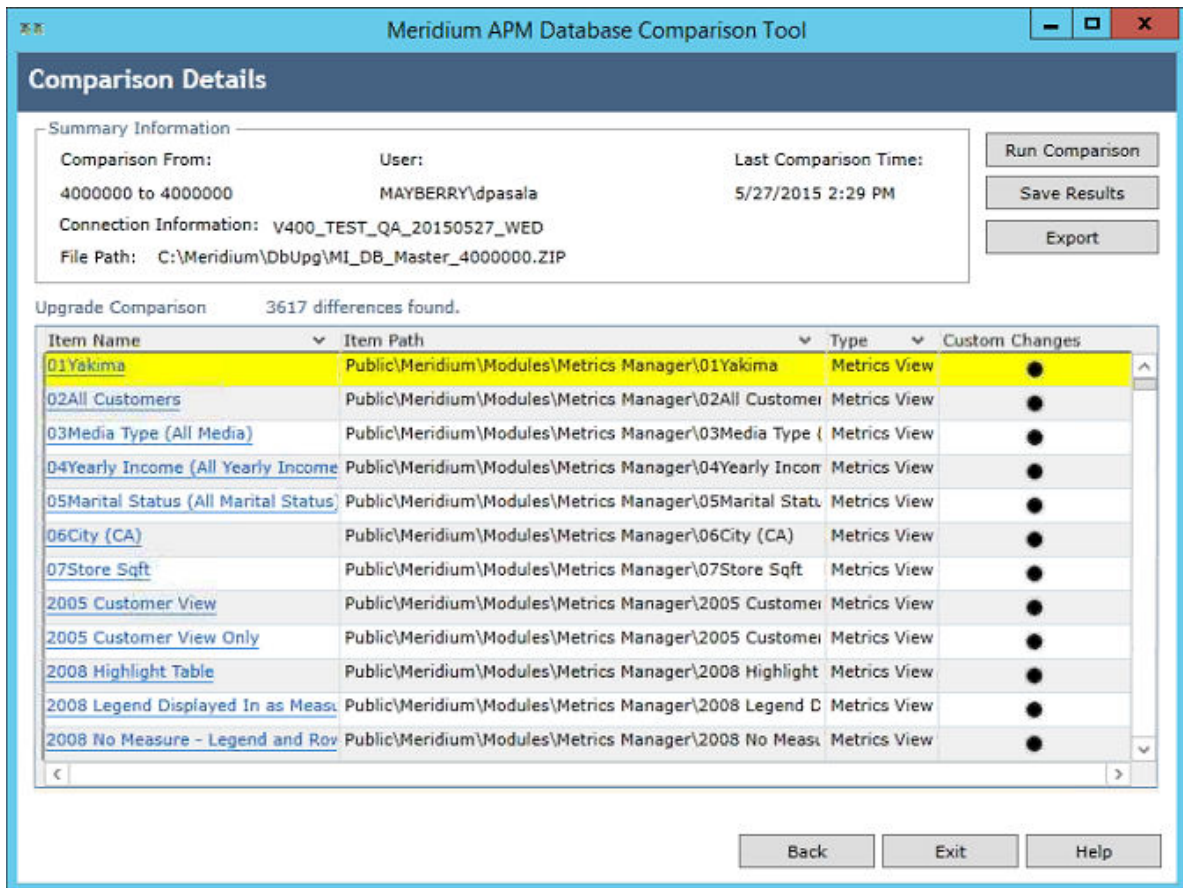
Meridium APM Database Comparison Tool

Comparison Details

Summary Information

Comparison From:
4000000 to 4000000

User:
MAYBERRY\dpasala

Last Comparison Time:
5/27/2015 2:29 PM

Connection Information: V400_TEST_QA_20150527_WED

File Path: C:\Meridium\DbUpg\MI_DB_Master_4000000.ZIP

Run Comparison

Save Results

Export

Upgrade Comparison 3617 differences found.

| Item Name | Item Path | Type | Custom Changes |
|---|---|---|---|
| 01Yakima | Public\Meridium\Modules\Metrics Manager\01Yakima | Metrics View | ● |
| 02All Customers | Public\Meridium\Modules\Metrics Manager\02All Customer | Metrics View | ● |
| 03Media Type (All Media) | Public\Meridium\Modules\Metrics Manager\03Media Type ( | Metrics View | ● |
| 04Yearly Income (All Yearly Income | Public\Meridium\Modules\Metrics Manager\04Yearly Incon | Metrics View | ● |
| 05Marital Status (All Marital Status) | Public\Meridium\Modules\Metrics Manager\05Marital Statu | Metrics View | ● |
| 06City (CA) | Public\Meridium\Modules\Metrics Manager\06City (CA) | Metrics View | ● |
| 07Store Sqft | Public\Meridium\Modules\Metrics Manager\07Store Sqft | Metrics View | ● |
| 2005 Customer View | Public\Meridium\Modules\Metrics Manager\2005 Customer | Metrics View | ● |
| 2005 Customer View Only | Public\Meridium\Modules\Metrics Manager\2005 Customer | Metrics View | ● |
| 2008 Highlight Table | Public\Meridium\Modules\Metrics Manager\2008 Highlight | Metrics View | ● |
| 2008 Legend Displayed In as Measu | Public\Meridium\Modules\Metrics Manager\2008 Legend D | Metrics View | ● |
| 2008 No Measure - Legend and Rov | Public\Meridium\Modules\Metrics Manager\2008 No Measu | Metrics View | ● |

Back Exit Help